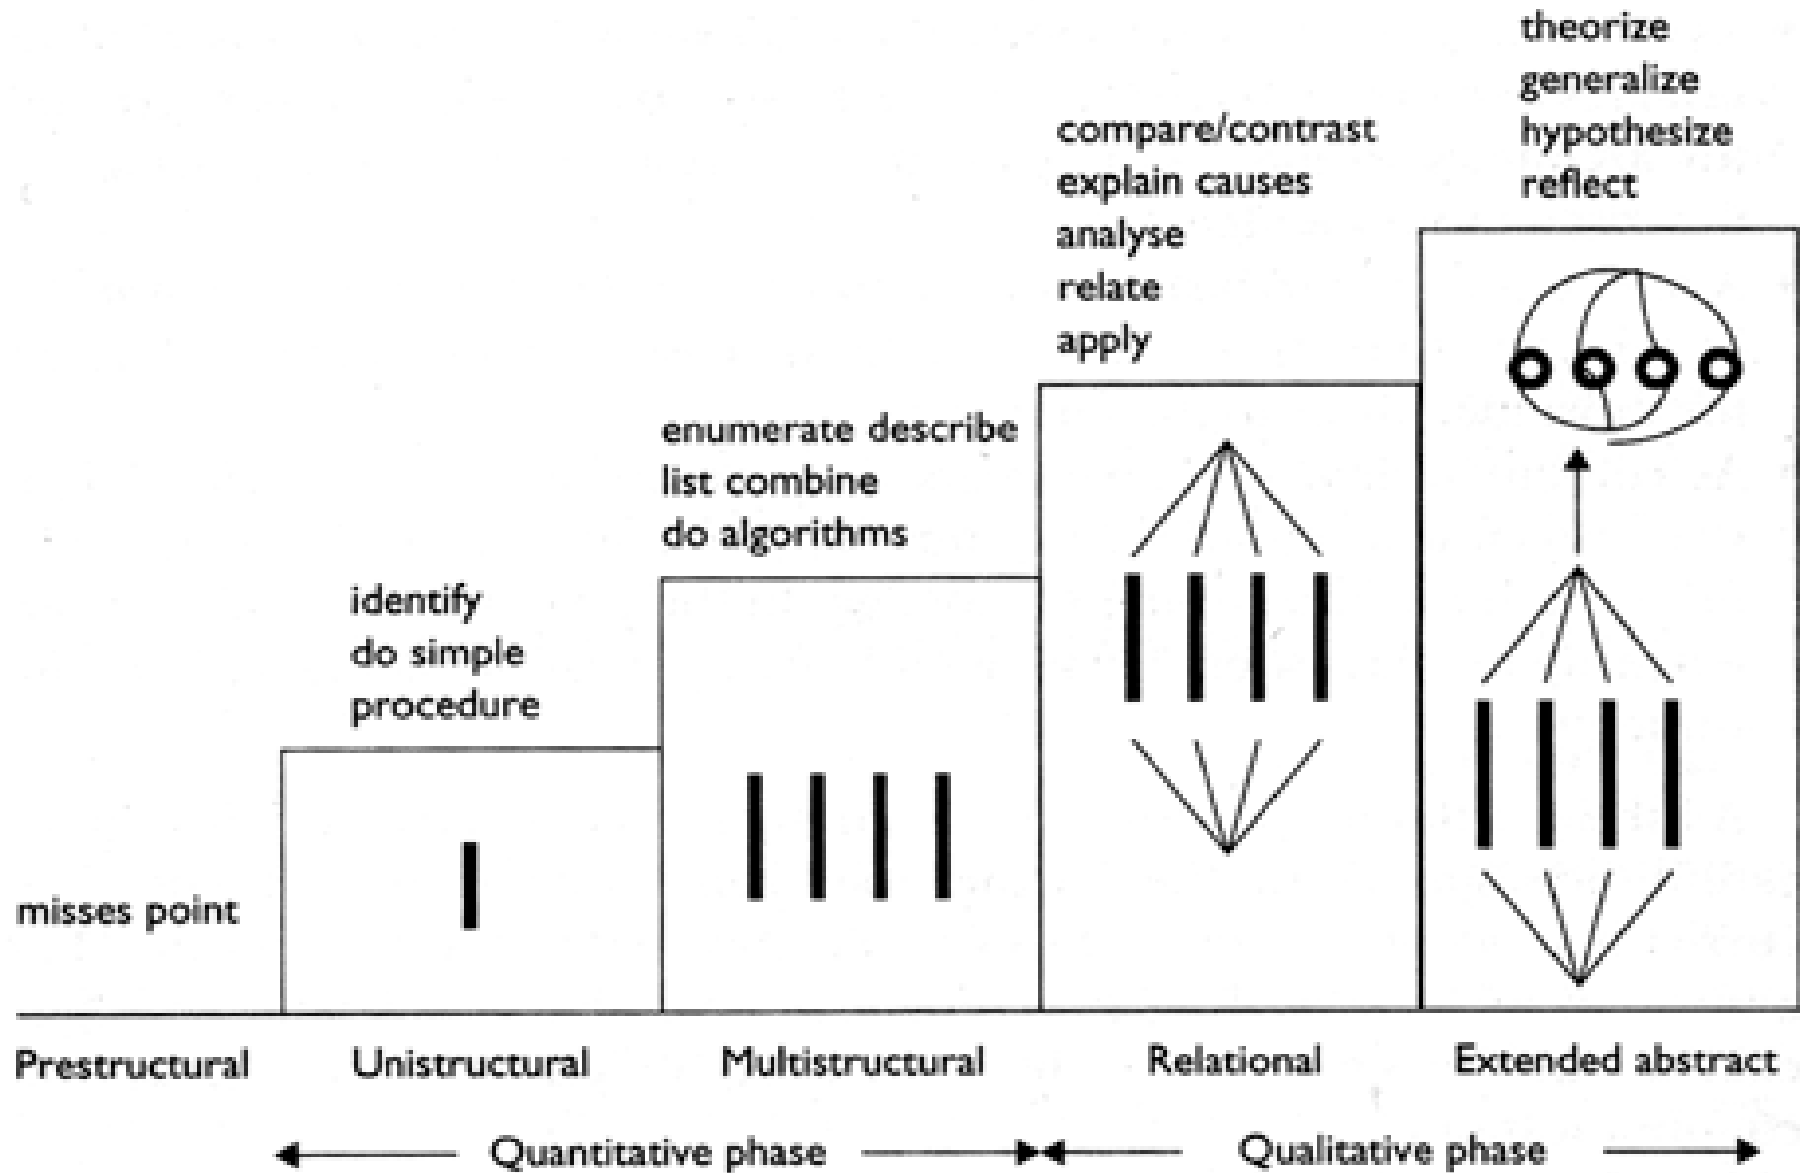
theorize
generalize
hypothesize
reflect

compare/contrast
explain causes
analyse
relate
apply

enumerate describe
list combine
do algorithms

identify
do simple
procedure

misses point

Prestructural

Unistructural

Multistructural

Relational

Extended abstract

Quantitative phase

Qualitative phase